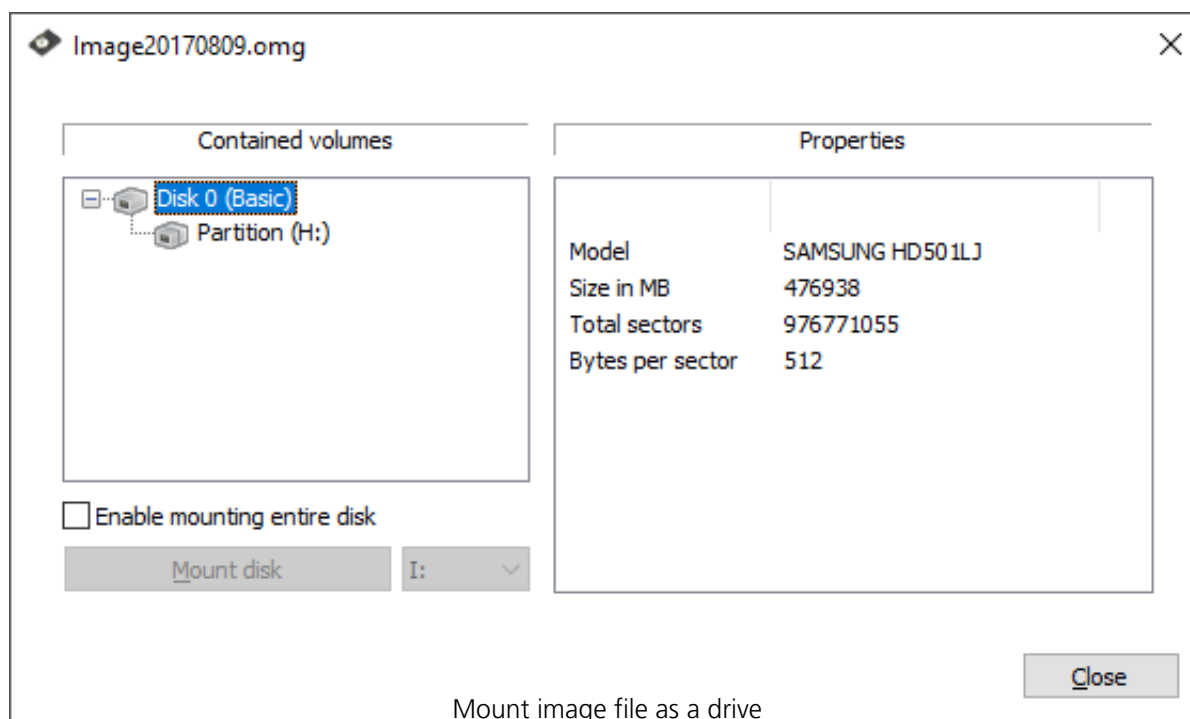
Image20170809.omg

Contained volumes

Disk 0 (Basic)
Partition (H:)

Enable mounting entire disk

Mount disk
I:

Properties

| | |
|---|---|
| Model | SAMSUNG HD501LJ |
| Size in MB | 476938 |
| Total sectors | 976771055 |
| Bytes per sector | 512 |

Close

Mount image file as a drive